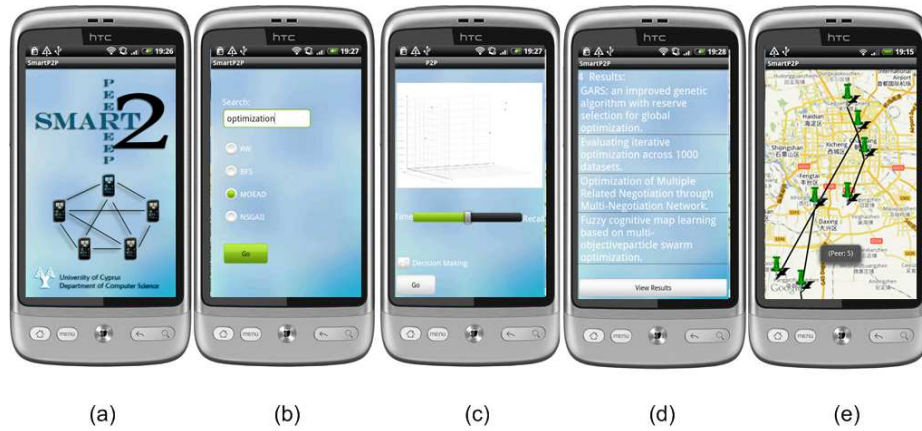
htc
19:26
SmartP2P
SMART
PEER
PEER
2
University of Cyprus
Department of Computer Science
menu

htc
19:27
SmartP2P
Search:
optimization
RW
BFS
MOEAD
NSGAII
Go
menu

htc
19:27
P2P
Time
Recall
Decision Making
Go
menu

htc
19:28
SmartP2P
4 Results:
GARS: an improved genetic algorithm with reserve selection for global optimization.
Evaluating iterative optimization across 1000 datasets.
Optimization of Multiple Related Negotiation through Multi-Negotiation Network.
Fuzzy cognitive map learning based on multi-objectiveparticle swarm optimization.
View Results
menu

htc
19:15
SmartP2P
Haidian
Shijingshan
Xicheng
Daxing
(Peer: 5)
Google
menu

(a)
(b)
(c)
(d)
(e)